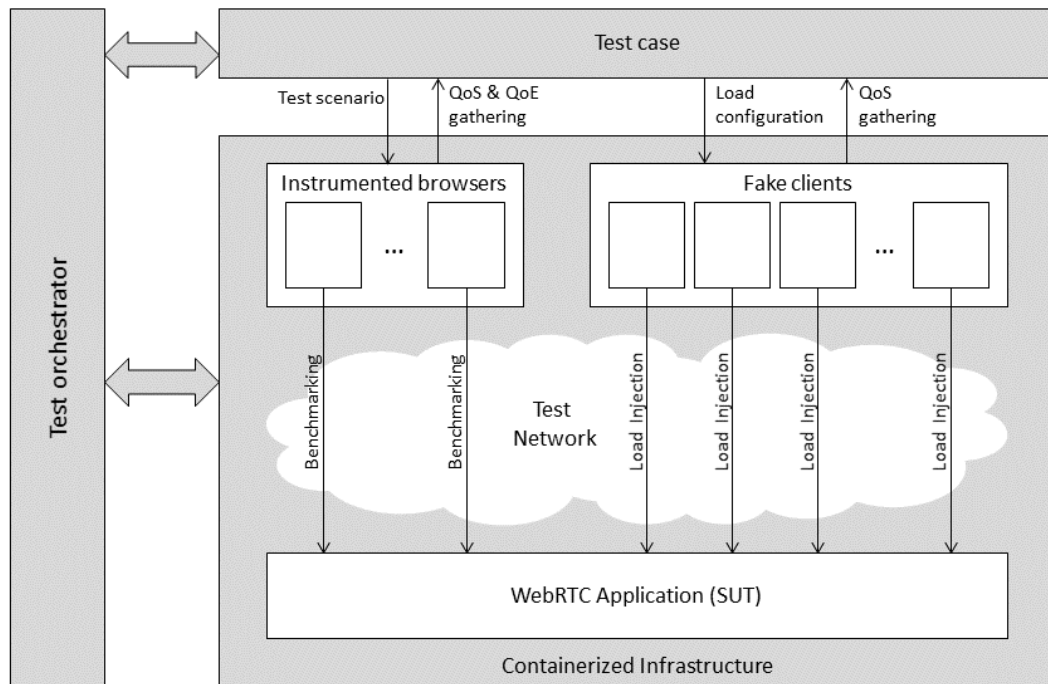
Test orchestrator

Test case

Test scenario

QoS & QoE gathering

Load configuration

QoS gathering

Instrumented browsers

...

Fake clients

...

Benchmarking

Benchmarking

Test Network

Load Injection

Load Injection

Load Injection

Load Injection

WebRTC Application (SUT)

Containerized Infrastructure